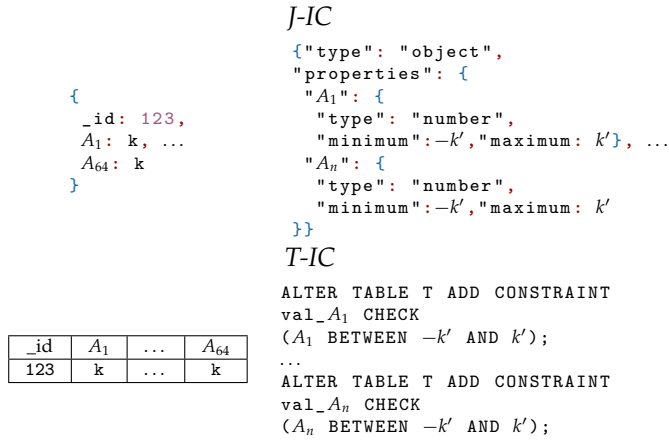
J-IC

{"type": "object",
"properties": {
"$A_1$": {
"type": "number",
"minimum":$-k'$,"maximum: $k'$}, ...
"$A_n$": {
"type": "number",
"minimum":$-k'$,"maximum: $k'$
}}

{
_id: 123,
$A_1$: k, ...
$A_{64}$: k
}

T-IC

ALTER TABLE T ADD CONSTRAINT
val_$A_1$ CHECK
($A_1$ BETWEEN $-k'$ AND $k'$);
...
ALTER TABLE T ADD CONSTRAINT
val_$A_n$ CHECK
($A_n$ BETWEEN $-k'$ AND $k'$);

| _id | $A_1$ | ... | $A_{64}$ |
|---|---|---|---|
| 123 | k | ... | k |